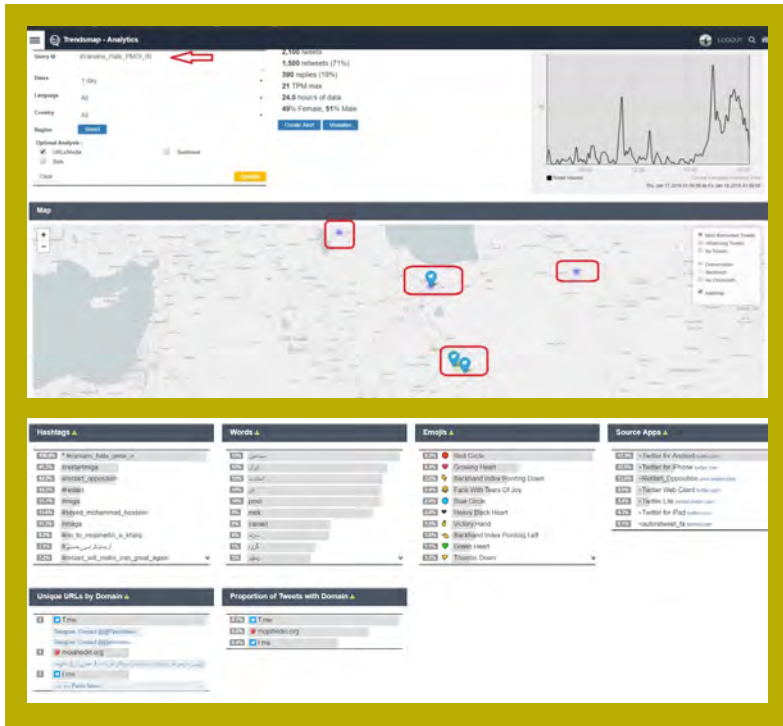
Trendsmap - Analytics

LOGOUT

Query #: #iranians_hate_PMOI_IR

Dates: 1 day

Language: All

Country: All

Region: Select

Optional Analysis:
URLs/Media
Sentiment
Bots

Clear

Update

2,100 tweets
1,500 retweets (71%)
390 replies (19%)
21 TPM max
24.0 hours of data
49% Female, 51% Male

Create Alert

Visualise

Tweet Volume

Map

Hashtags

100.0% #iranians_hate_pmoi_ir
#restartmiga
#restart_opposition
#freeiran
#miga
#sayed_mohammad_hossein
#miga
#no_to_mojahedin_e_khalq
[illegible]
#restart_will_make_iran_great_again

Words

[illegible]
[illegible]
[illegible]
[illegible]
pmoi
mek
iranian
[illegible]
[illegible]
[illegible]

Emojis

Red Circle
Growing Heart
Backhand Index Pointing Down
Face With Tears Of Joy
Blue Circle
Heavy Black Heart
Victory Hand
Backhand Index Pointing Left
Green Heart
Thumbs Down

Source Apps

Twitter for Android
Twitter for iPhone
Restart_Opposition
Twitter Web Client
Twitter Lite
Twitter for iPad
autoretweet_fa

Unique URLs by Domain

T.me
Telegram: Contact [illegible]
Telegram: Contact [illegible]
mojahedin.org
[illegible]
t.me
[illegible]

Proportion of Tweets with Domain

T.me
mojahedin.org
t.me